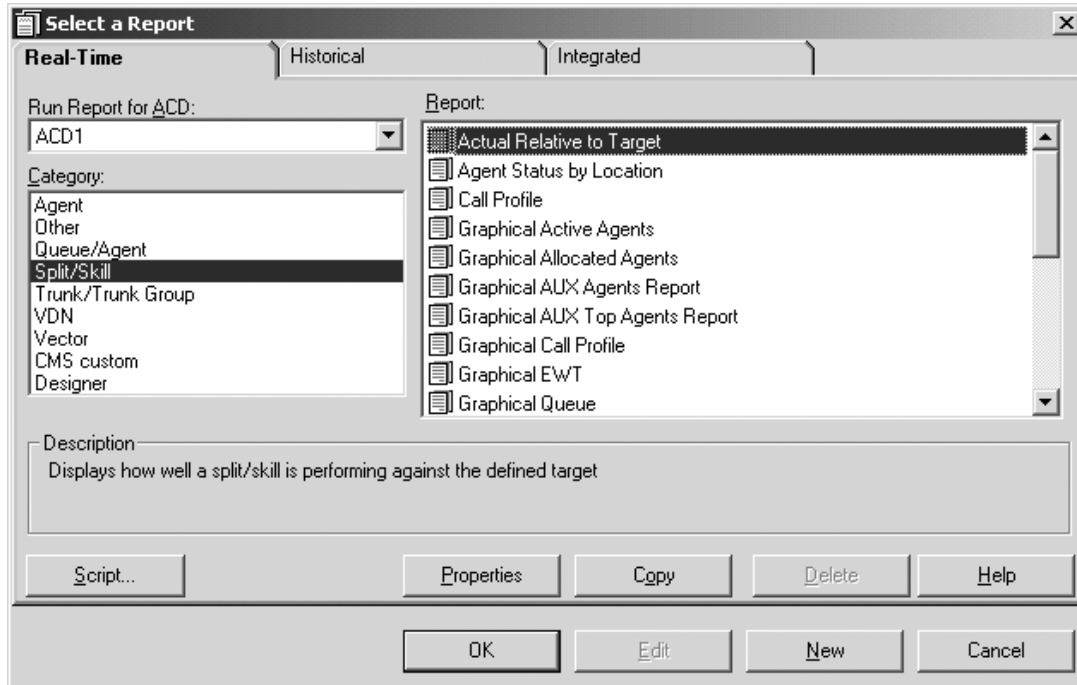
Select a Report

Real-Time
Historical
Integrated

Run Report for ACD:
ACD1

Category:
Agent
Other
Queue/Agent
Split/Skill
Trunk/Trunk Group
VDN
Vector
CMS custom
Designer

Report:
Actual Relative to Target
Agent Status by Location
Call Profile
Graphical Active Agents
Graphical Allocated Agents
Graphical AUX Agents Report
Graphical AUX Top Agents Report
Graphical Call Profile
Graphical EWT
Graphical Queue

Description
Displays how well a split/skill is performing against the defined target

Script...
Properties
Copy
Delete
Help

OK
Edit
New
Cancel